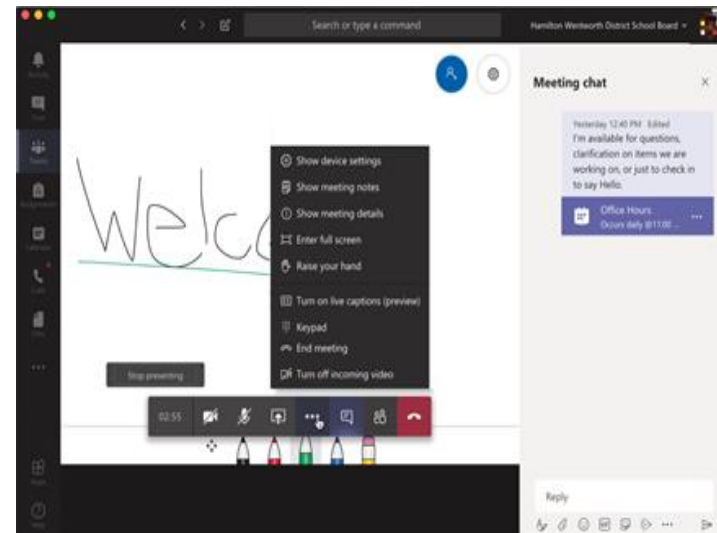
Search or type a command

Hamilton Wentworth District School Board

Welc

Show device settings
Show meeting notes
Show meeting details
Enter full screen
Raise your hand
Turn on live captions (preview)
Keypad
End meeting
Turn off incoming video

Stop presenting

02:55

Meeting chat

Yesterday 12:40 PM Edited
I'm available for questions, clarification on items we are working on, or just to check in to say Hello.

Office Hours
Occurs daily @11:00 ...

Reply